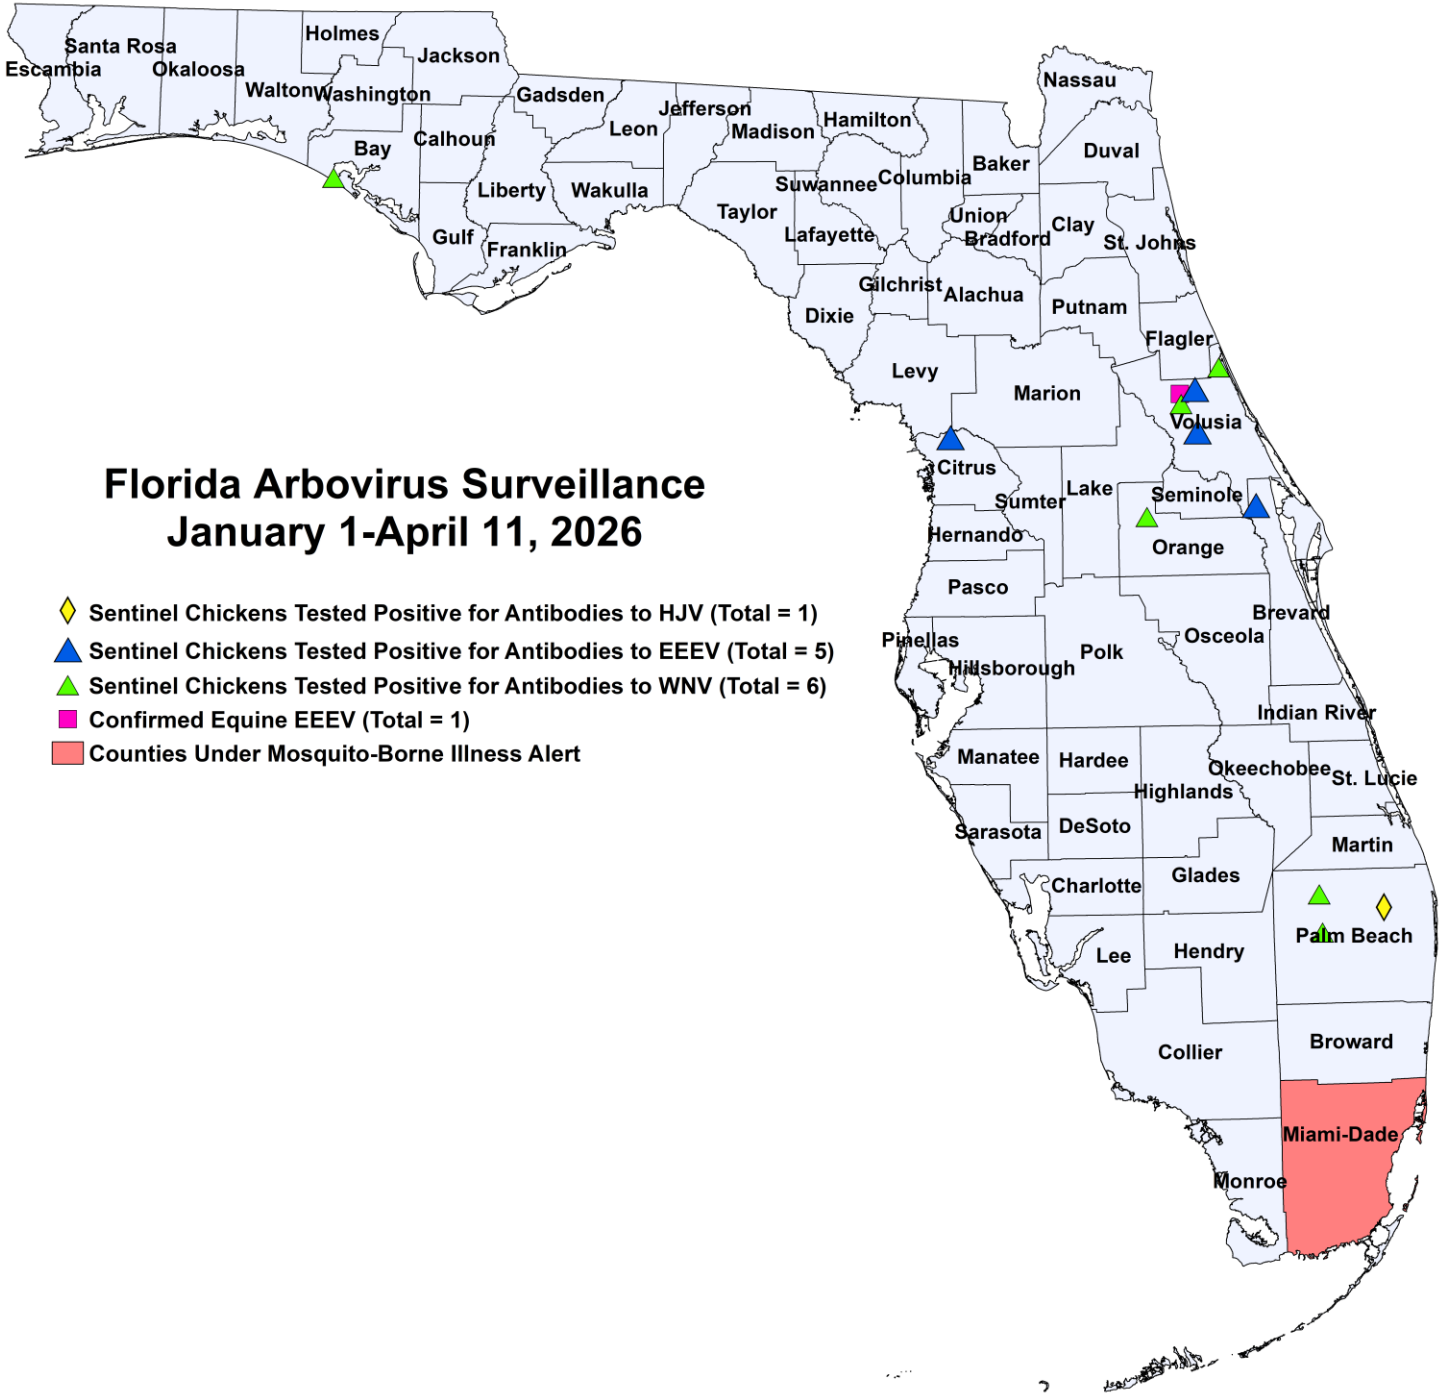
Florida Arbovirus Surveillance
January 1-April 11, 2026

Sentinel Chickens Tested Positive for Antibodies to HJV (Total = 1)
Sentinel Chickens Tested Positive for Antibodies to EEEV (Total = 5)
Sentinel Chickens Tested Positive for Antibodies to WNV (Total = 6)
Confirmed Equine EEEV (Total = 1)
Counties Under Mosquito-Borne Illness Alert

Santa Rosa
Escambia
Okaloosa
Holmes
Jackson
Walton
Washington
Bay
Calhoun
Gadsden
Jefferson
Leon
Madison
Hamilton
Nassau
Duval
Baker
Columbia
Suwannee
Liberty
Wakulla
Taylor
Gulf
Franklin
Lafayette
Union
Bradford
Clay
St. Johns
Gilchrist
Alachua
Putnam
Dixie
Flagler
Levy
Marion
Volusia
Citrus
Sumter
Lake
Seminole
Hernando
Orange
Pasco
Brevard
Pinellas
Osceola
Hillsborough
Polk
Indian River
Manatee
Hardee
Okeechobee
St. Lucie
Highlands
Sarasota
DeSoto
Martin
Charlotte
Glades
Palm Beach
Lee
Hendry
Broward
Collier
Miami-Dade
Monroe